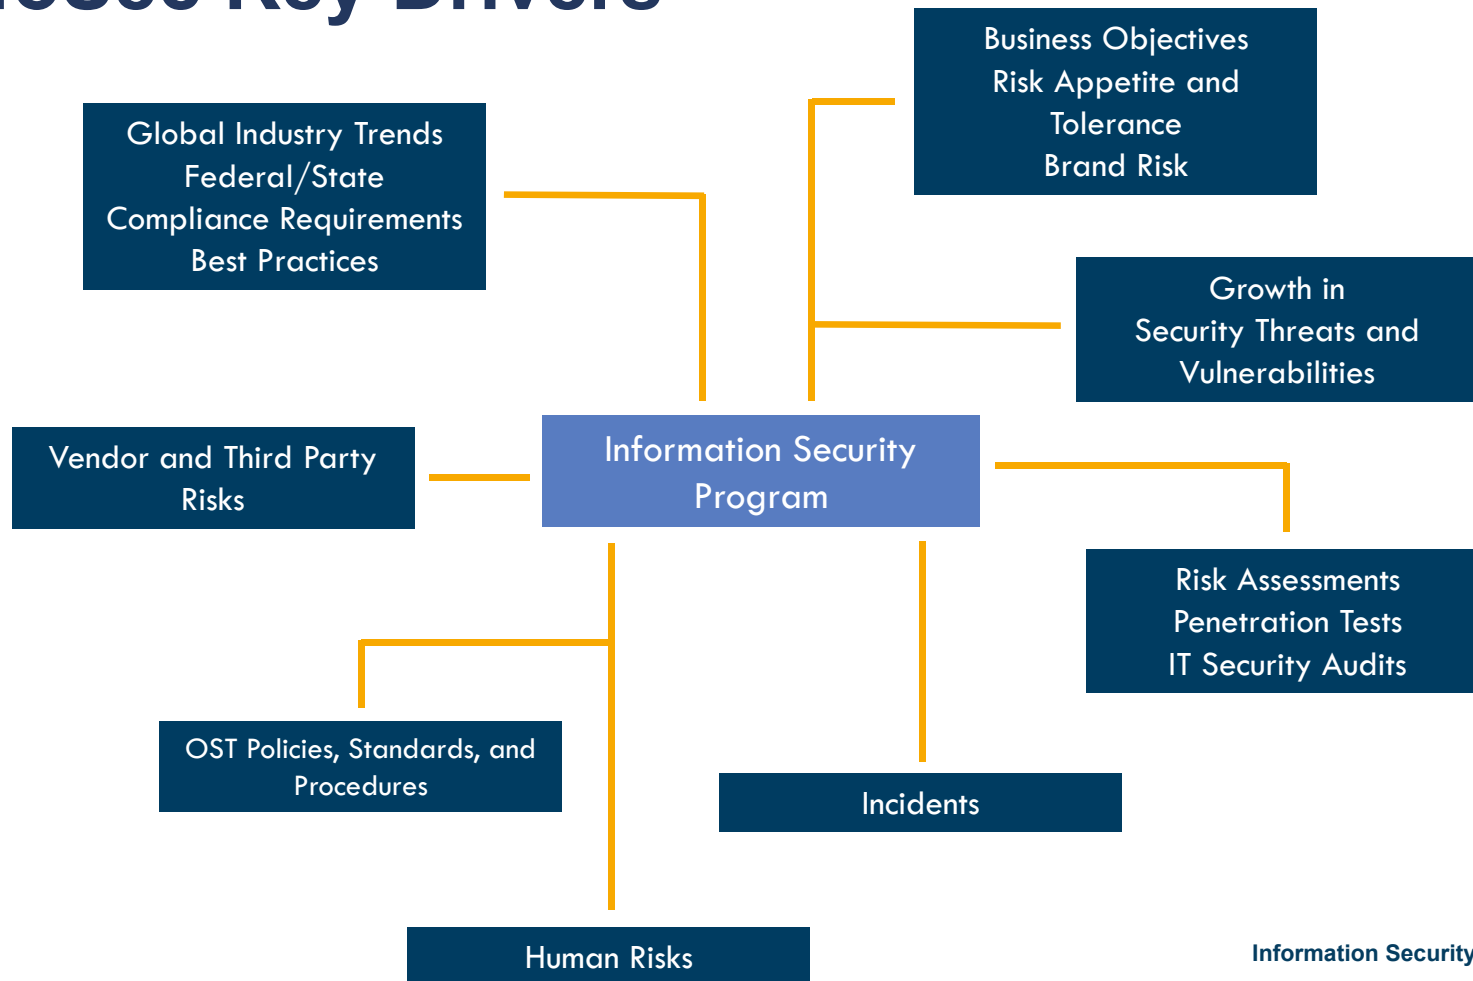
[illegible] Key Drivers

Global Industry Trends
Federal/State
Compliance Requirements
Best Practices

Business Objectives
Risk Appetite and
Tolerance
Brand Risk

Growth in
Security Threats and
Vulnerabilities

Vendor and Third Party
Risks

Information Security
Program

Risk Assessments
Penetration Tests
IT Security Audits

OST Policies, Standards, and
Procedures

Incidents

Human Risks

Information Security